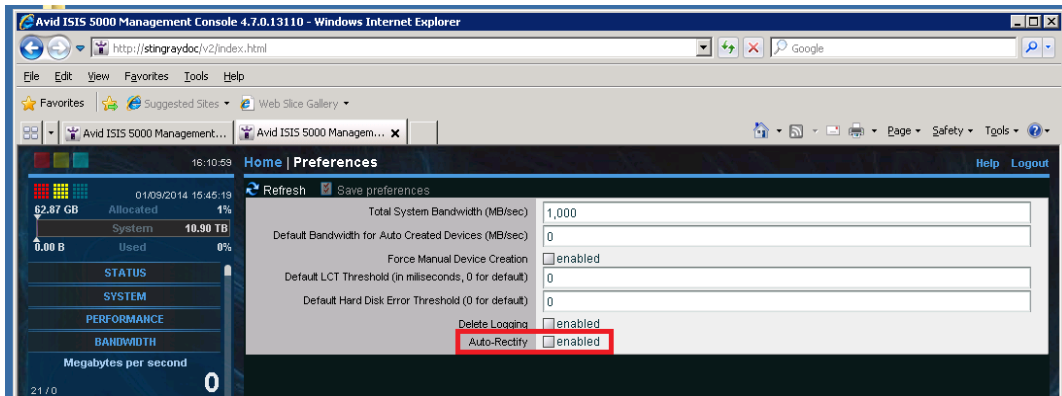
Avid ISIS 5000 Management Console 4.7.0.13110 - Windows Internet Explorer

http://stingraydoc/v2/index.html

Google

File Edit View Favorites Tools Help

Favorites Suggested Sites Web Slice Gallery

Avid ISIS 5000 Management... Avid ISIS 5000 Managem...

Page Safety Tools

16:10:59

Home | Preferences

Help Logout

01/09/2014 15:45:19

62.87 GB Allocated 1%

System 10.90 TB

0.00 B Used 0%

STATUS

SYSTEM

PERFORMANCE

BANDWIDTH

Megabytes per second

21 / 0

0

Refresh Save preferences

| | |
|---|---|
| Total System Bandwidth (MB/sec) | 1,000 |
| Default Bandwidth for Auto Created Devices (MB/sec) | 0 |
| Force Manual Device Creation | enabled |
| Default LCT Threshold (in miliseconds, 0 for default) | 0 |
| Default Hard Disk Error Threshold (0 for default) | 0 |
| Delete Logging | enabled |
| Auto-Rectify | enabled |